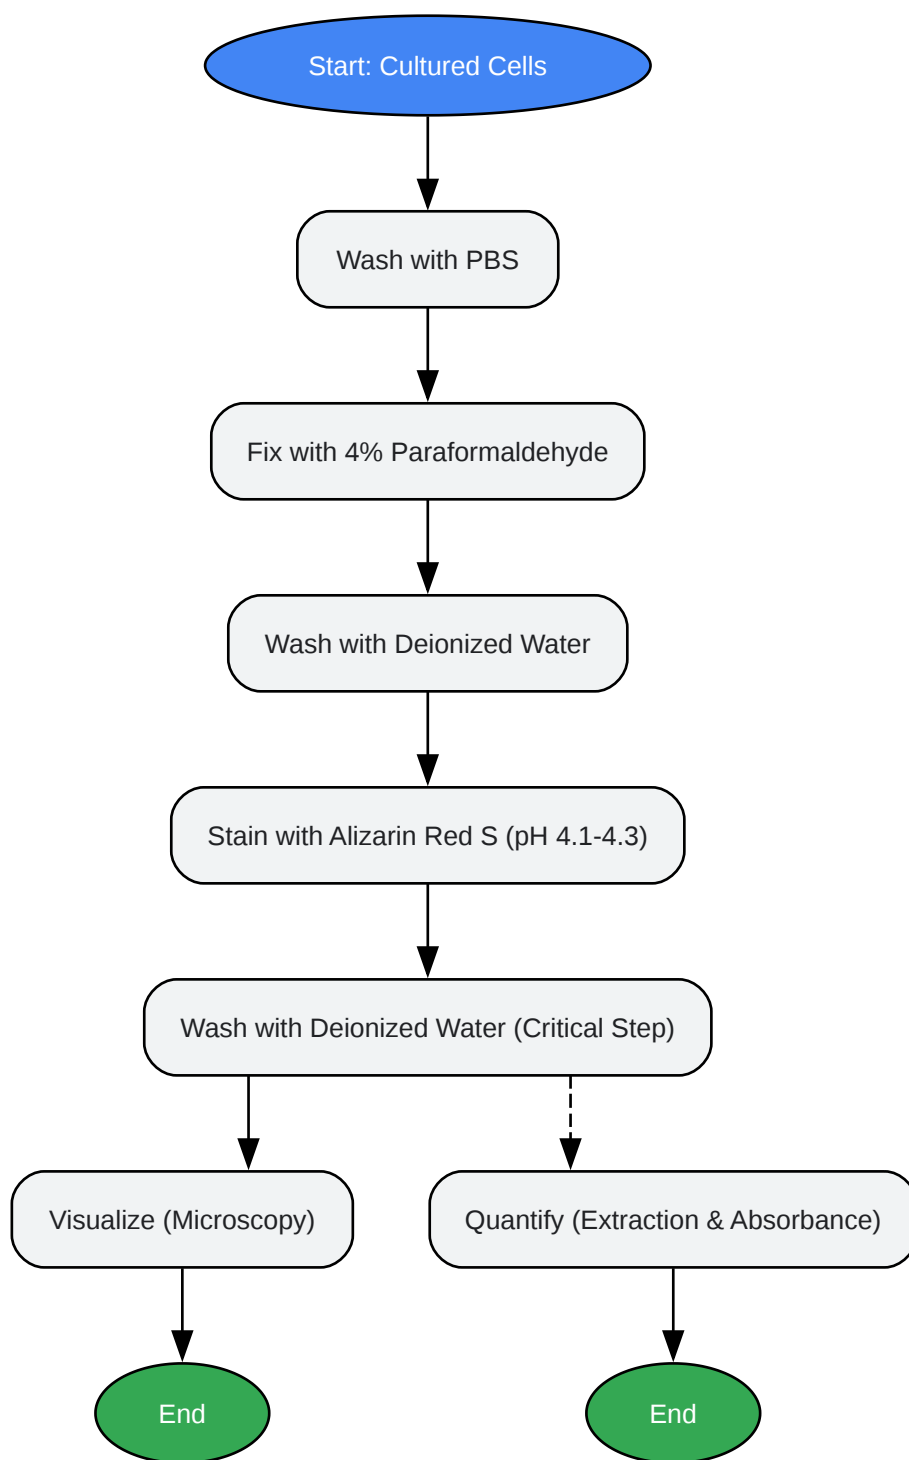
Start: Cultured Cells

Wash with PBS

Fix with 4% Paraformaldehyde

Wash with Deionized Water

Stain with Alizarin Red S (pH 4.1-4.3)

Wash with Deionized Water (Critical Step)

Visualize (Microscopy)

Quantify (Extraction & Absorbance)

End

End